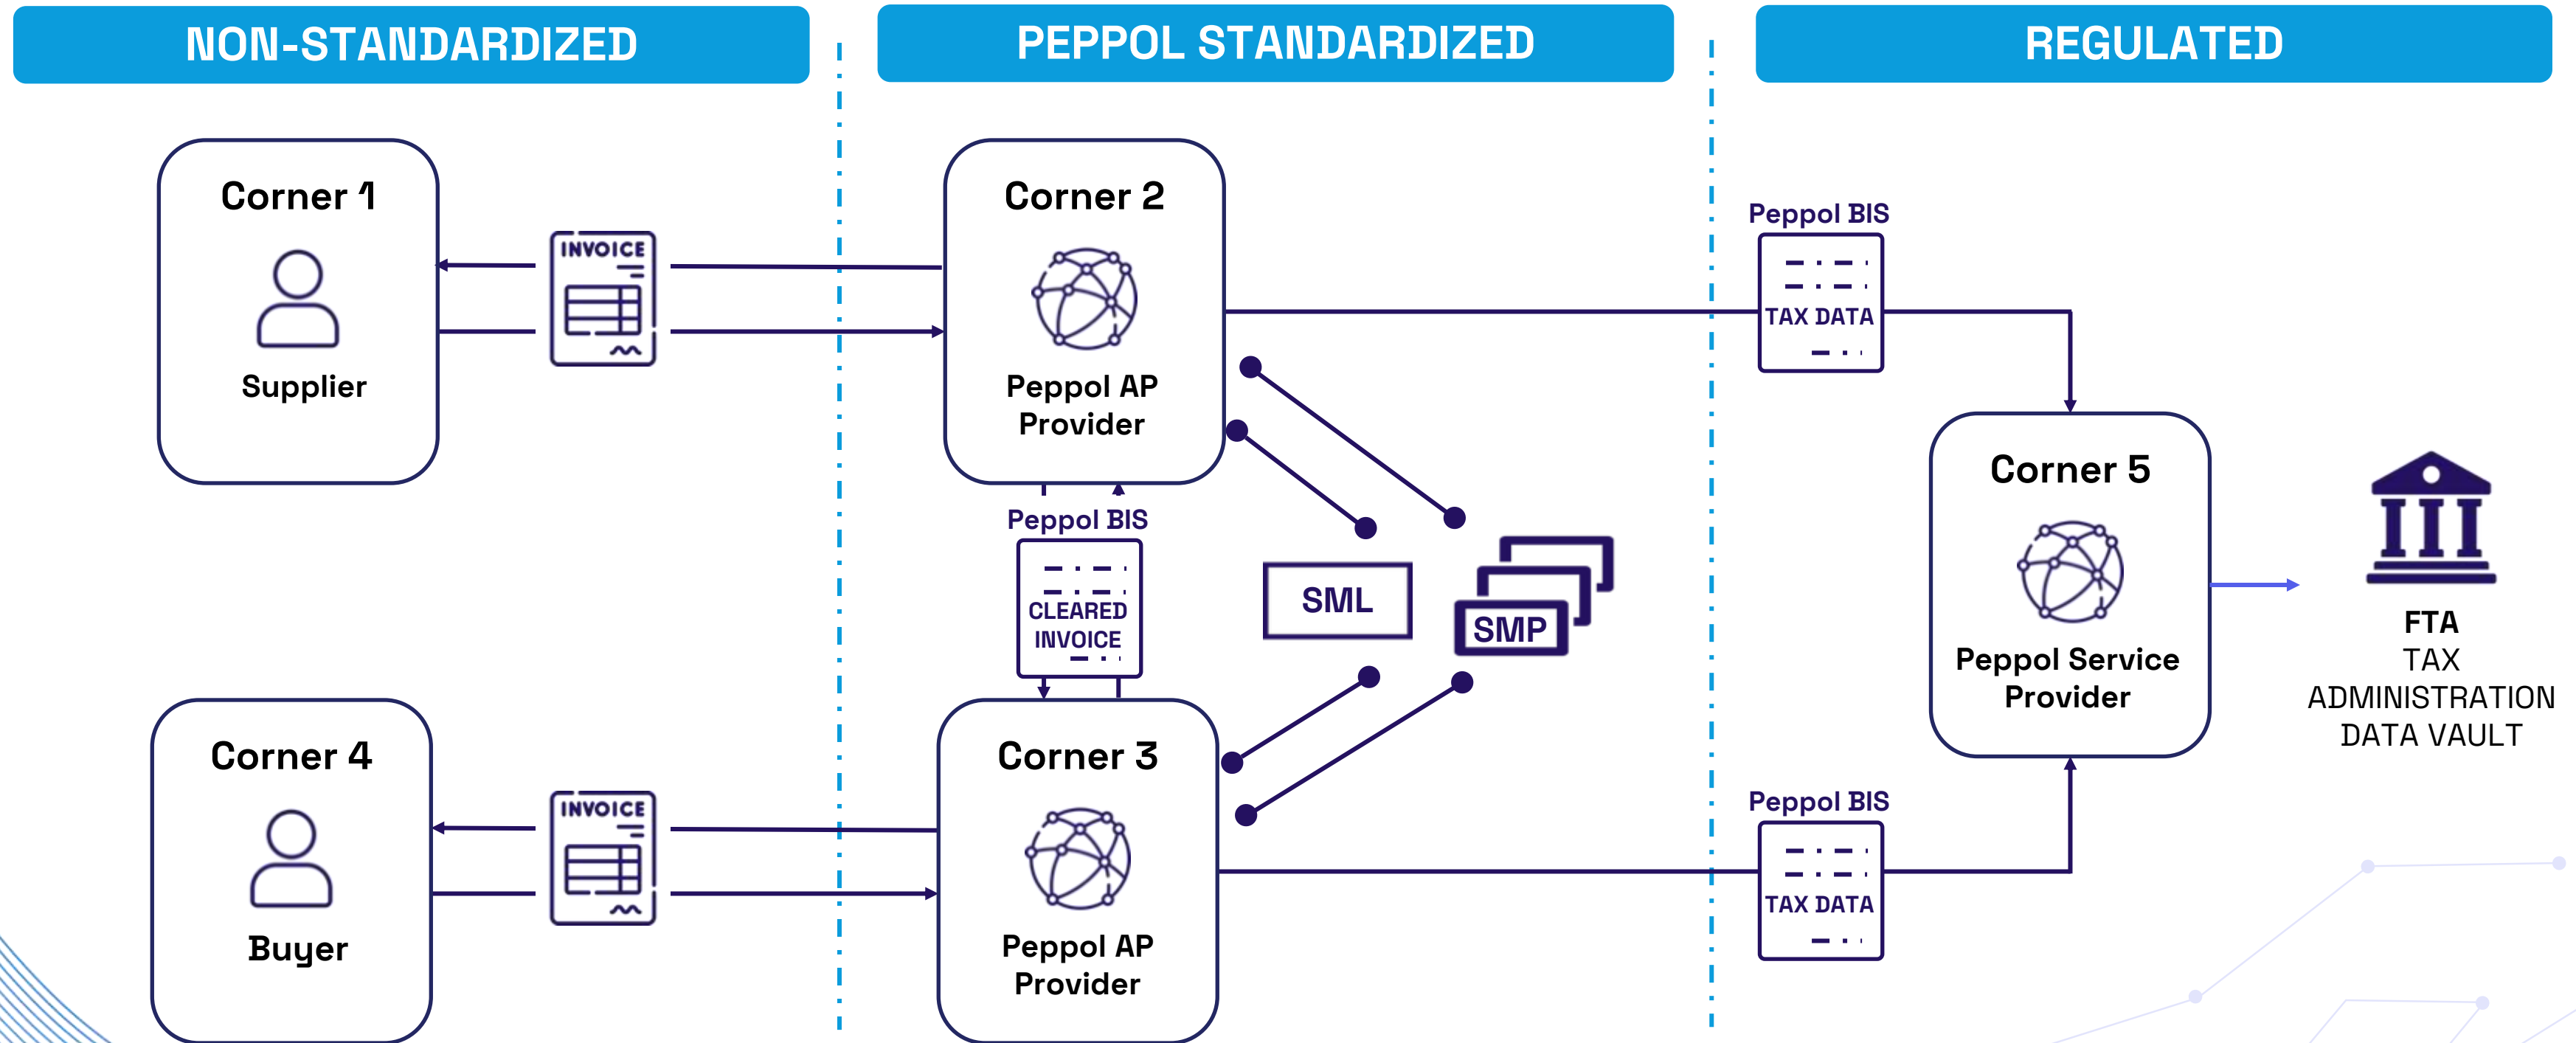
NON-STANDARDIZED

PEPPOL STANDARDIZED

REGULATED

Corner 1

Supplier

INVOICE

Corner 2

Peppol AP Provider

Peppol BIS

TAX DATA

Peppol BIS

CLEARED INVOICE

SML

SMP

Corner 5

Peppol Service Provider

FTA
TAX ADMINISTRATION DATA VAULT

Corner 4

Buyer

INVOICE

Corner 3

Peppol AP Provider

Peppol BIS

TAX DATA